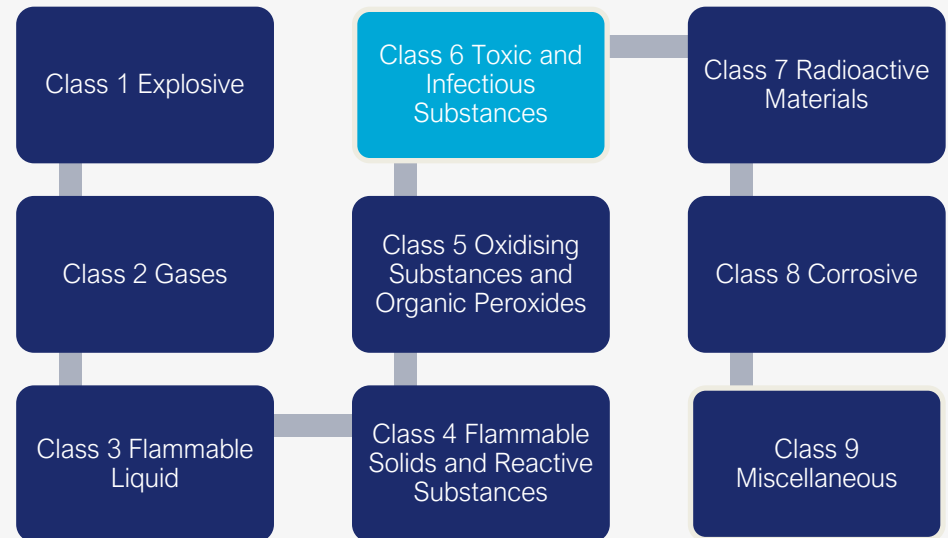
Class 1 Explosive

Class 2 Gases

Class 3 Flammable Liquid

Class 4 Flammable Solids and Reactive Substances

Class 5 Oxidising Substances and Organic Peroxides

Class 6 Toxic and Infectious Substances

Class 7 Radioactive Materials

Class 8 Corrosive

Class 9 Miscellaneous